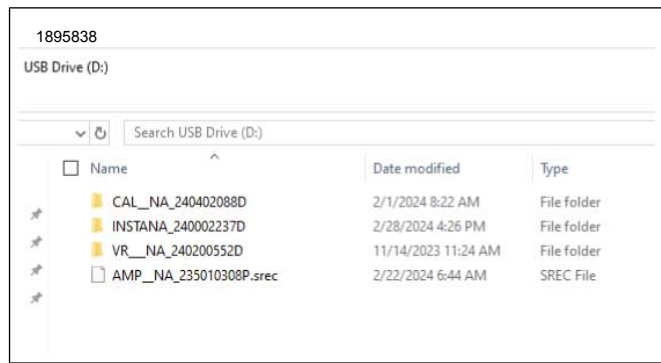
1895838

USB Drive (D:)

Search USB Drive (D:)

| Name | Date modified | Type |
|---|---|---|
| CAL__NA_240402088D | 2/1/2024 8:22 AM | File folder |
| INSTANA_240002237D | 2/28/2024 4:26 PM | File folder |
| VR__NA_240200552D | 11/14/2023 11:24 AM | File folder |
| AMP__NA_235010308P.srec | 2/22/2024 6:44 AM | SREC File |